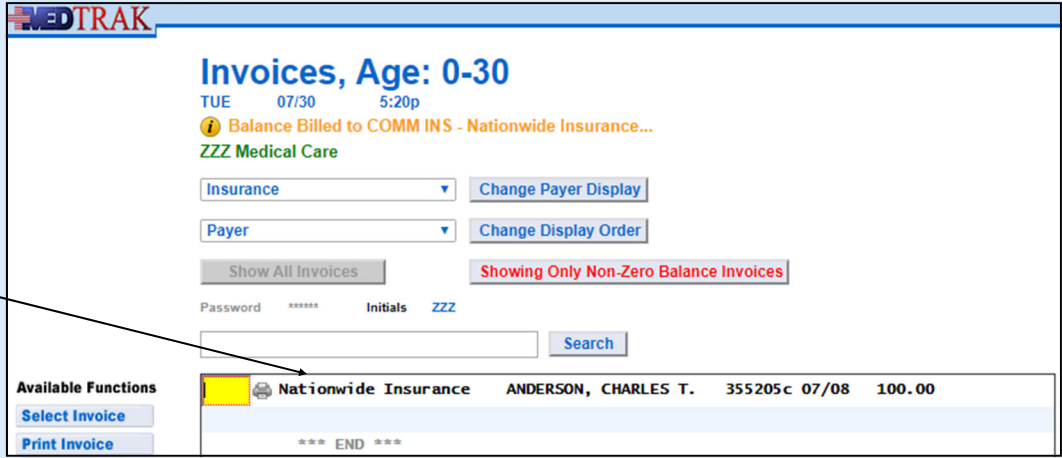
MEDTRAK

Invoices, Age: 0-30

TUE 07/30 5:20p

Balance Billed to COMM INS - Nationwide Insurance...

ZZZ Medical Care

Insurance ▾ Change Payer Display

Payer ▾ Change Display Order

Show All Invoices

Showing Only Non-Zero Balance Invoices

Password ****** Initials ZZZ

Search

Available Functions

Select Invoice

Print Invoice

Nationwide Insurance ANDERSON, CHARLES T. 355205c 07/08 100.00

*** END ***